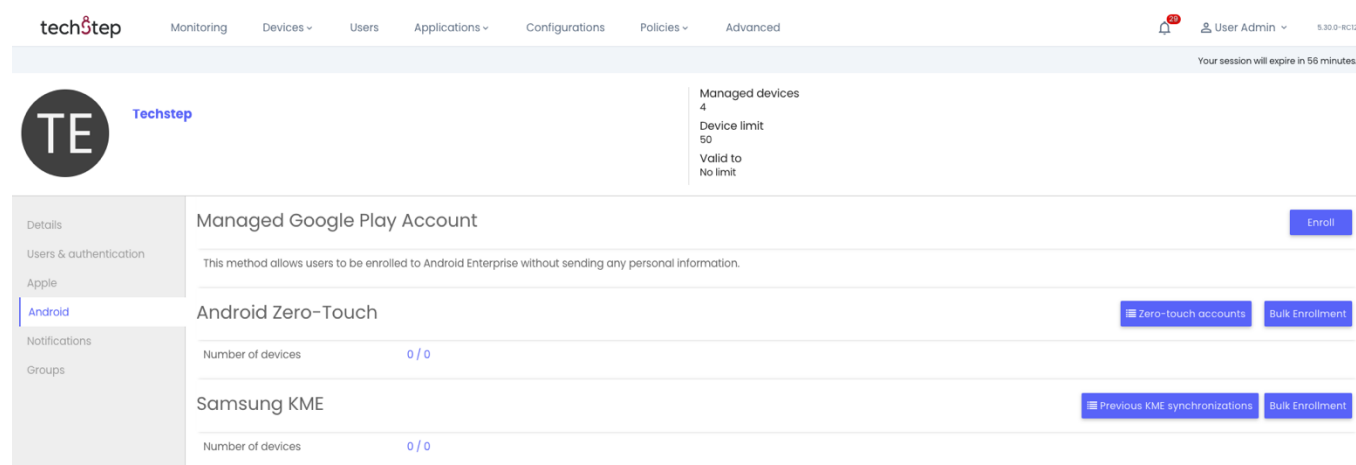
techstep Monitoring Devices Users Applications Configurations Policies Advanced 29 User Admin 5.30.0-BC1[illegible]

Your session will expire in 56 minutes

TE Techstep

Managed devices
4
Device limit
50
Valid to
No limit

Details
Users & authentication
Apple
Android
Notifications
Groups

Managed Google Play Account
Enroll
This method allows users to be enrolled to Android Enterprise without sending any personal information.

Android Zero-Touch
Zero-touch accounts
Bulk Enrollment
Number of devices 0 / 0

Samsung KME
Previous KME synchronizations
Bulk Enrollment
Number of devices 0 / 0